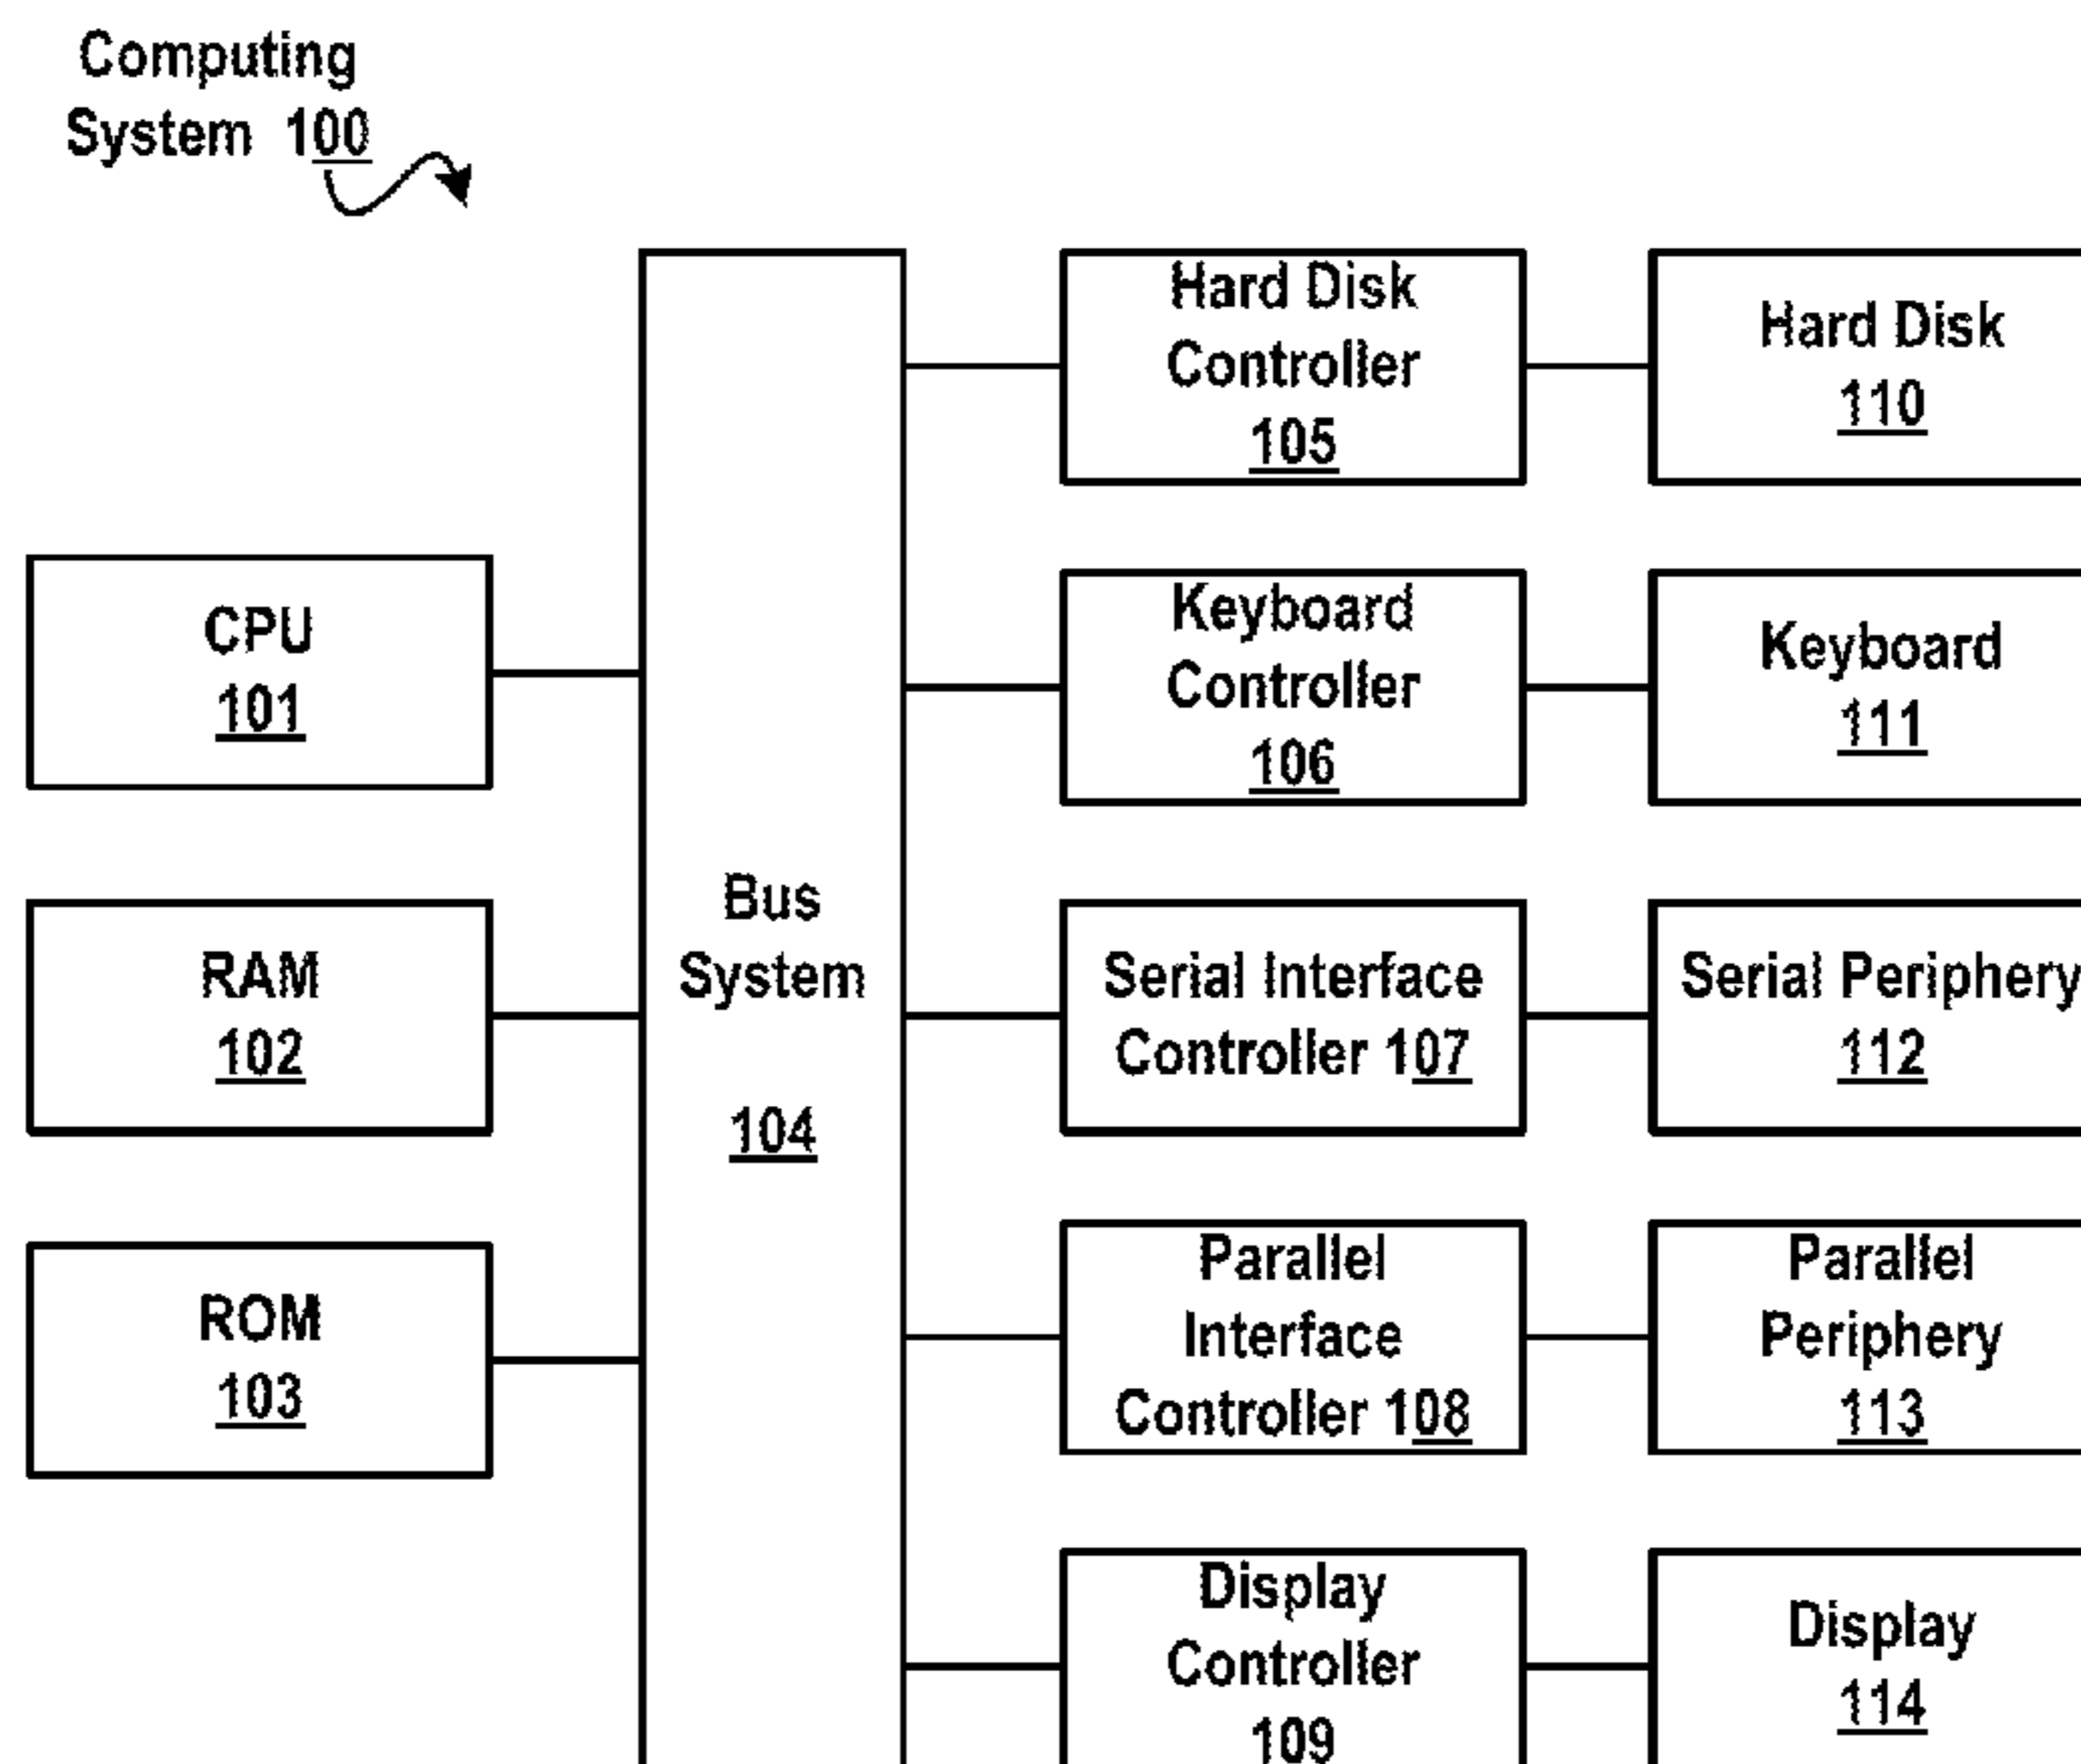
Computing System 100

Hard Disk Controller 105

Hard Disk 110

CPU 101

Keyboard Controller 106

Keyboard 111

Bus System

104

RAM 102

Serial Interface Controller 107

Serial Periphery 112

ROM 103

Parallel Interface Controller 108

Parallel Periphery 113

Display Controller 109

Display 114